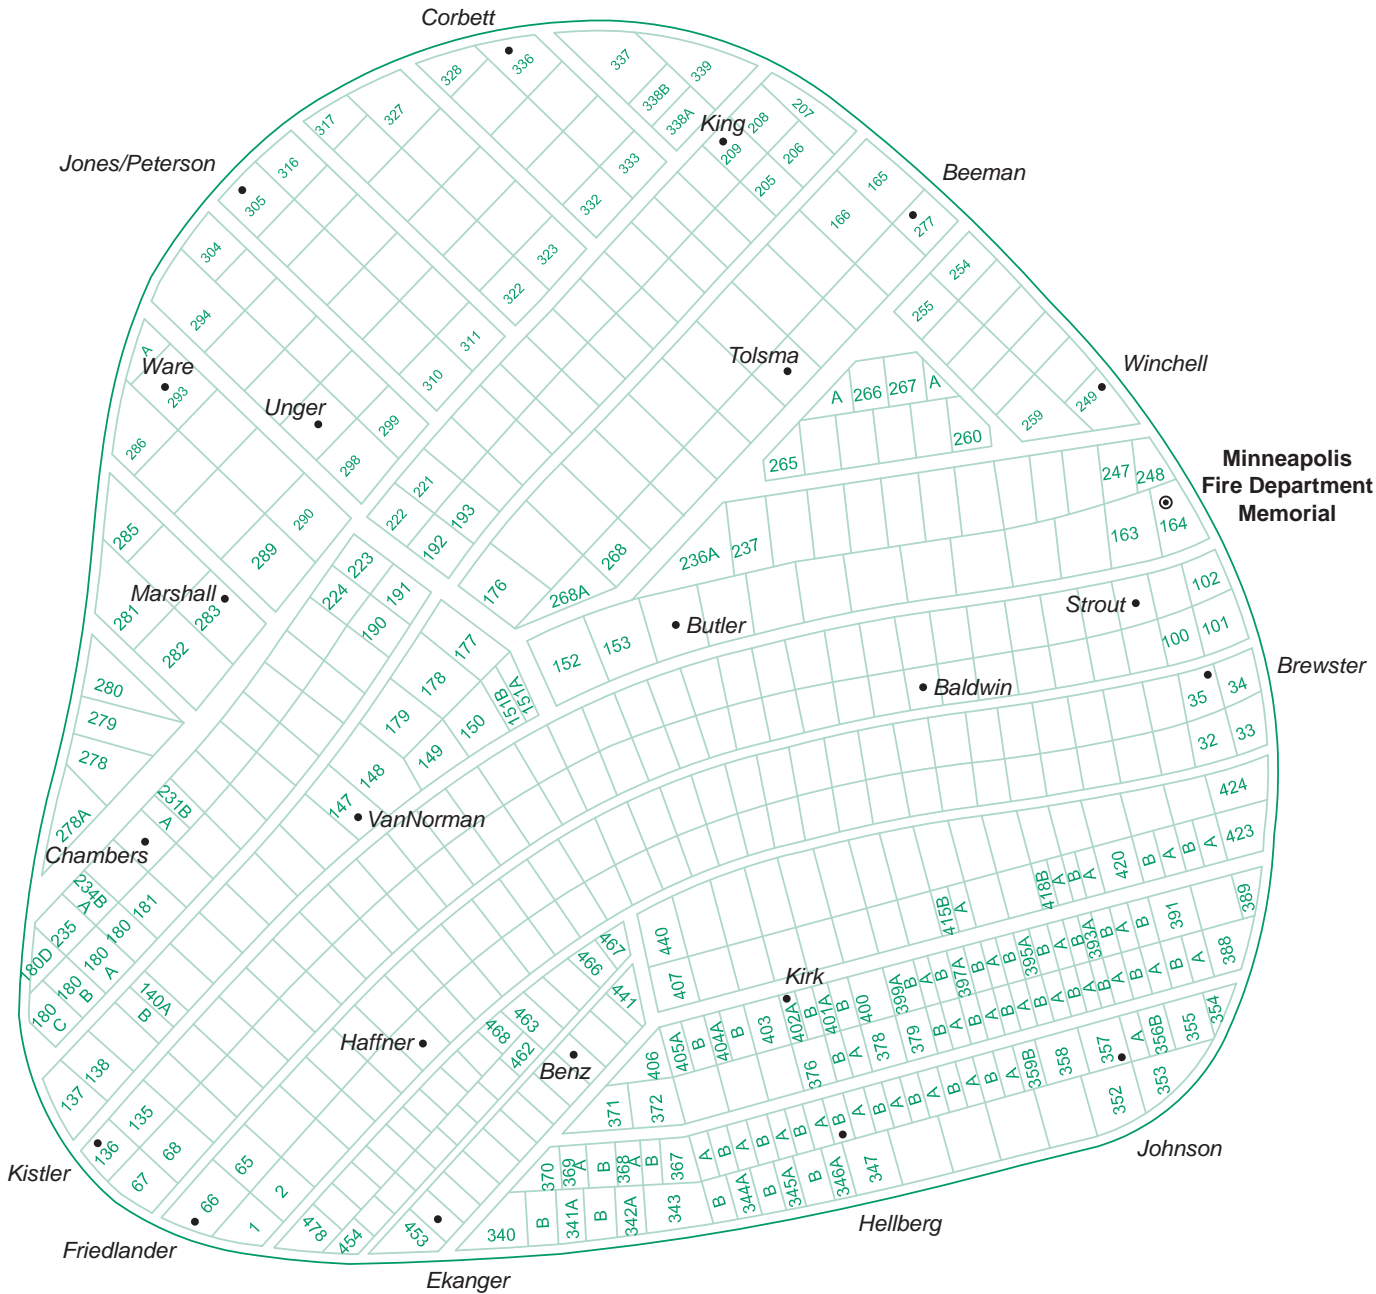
Corbett

Jones/Peterson

King

Beeman

Ware

Unger

Tolsma

Winchell

Minneapolis Fire Department Memorial

Marshall

Butler

Strout

Brewster

Baldwin

VanNorman

Chambers

Kirk

Haffner

Benz

Kistler

Johnson

Friedlander

Hellberg

Ekanger

328 336 337 339 338B 338A 317 327 316 305 333 332 323 322 304 294 311 310 208 207 209 206 205 165 166 277 254 255 A 293 286 299 298 290 289 222 221 192 193 176 268 268A 265 A 266 267 A 260 259 249 247 248 163 164 285 281 283 282 224 223 191 190 236A 237 152 153 102 101 100 280 279 278 278A 231B A 177 178 179 151B 151A 148 147 150 149 35 34 32 33 424 423 234B A 235 180 181 180D 180 A 180 B 180 C 140A B 137 138 136 135 68 67 65 66 2 1 478 454 453 340 B 341A B 342A 343 B 344A B 345A B 346A 347 370 369 A B 368 A B 367 A B A B A B A B A B A B A B A B A B A 359B 358 357 A 356B 355 354 352 353 371 372 406 405A B 404A B 403 402A B 401A B 400 376 B A 378 399A B A B 379 B A 397A B A B 395A B A B 393A B A B 391 389 388 440 407 415B A 418B A B A 420 B A B A 467 466 441 468 463 462